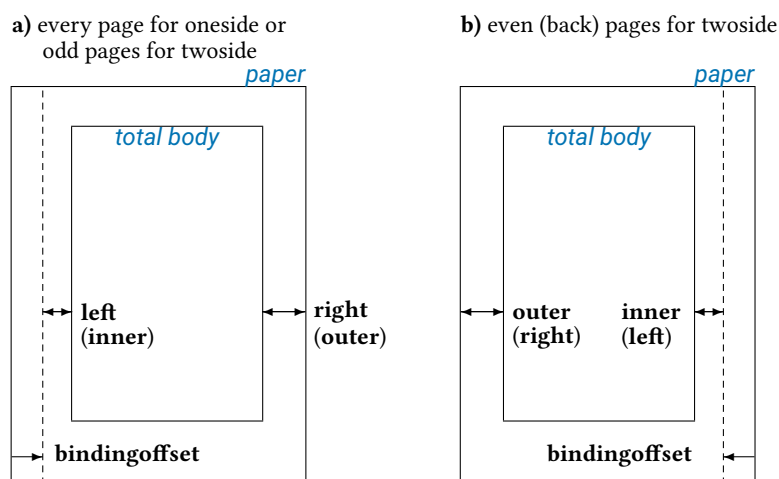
**a)** every page for oneside or odd pages for twoside

**b)** even (back) pages for twoside

paper

total body

left (inner)

right (outer)

bindingoffset

paper

total body

outer (right)

inner (left)

bindingoffset